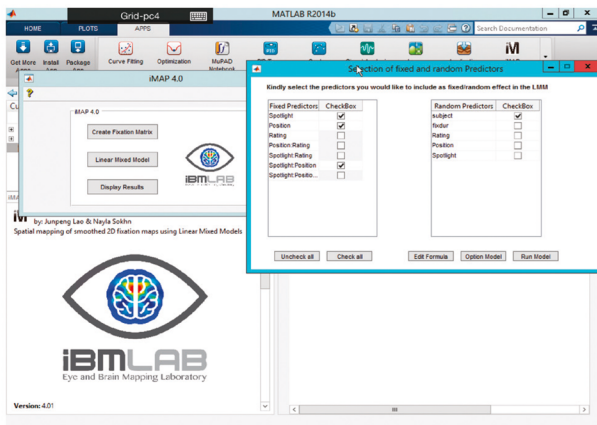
Grid-pc4

MATLAB R2014b

HOME PLOTS APPS

Search Documentation

Get More Apps Install App Package App

Curve Fitting Optimization MuPAD Notebook

iMAP 4.0

iMAP 4.0

Create Fixation Matrix

Linear Mixed Model

Display Results

iBMLAB

by: Junpeng Lao & Nayla Sokhn

Spatial mapping of smoothed 2D fixation maps using Linear Mixed Models

iBMLAB

Eye and Brain Mapping Laboratory

Version: 4.01

Selection of fixed and random Predictors

Kindly select the predictors you would like to include as fixed/random effect in the LMM

| Fixed Predictors | CheckBox |
|---|---|
| Spotlight | ☑ |
| Position | ☑ |
| Rating | ☐ |
| Position:Rating | ☐ |
| Spotlight:Rating | ☐ |
| Spotlight:Position | ☑ |
| Spotlight:Positio... | ☐ |

| Random Predictors | CheckBox |
|---|---|
| subject | ☑ |
| fixdur | ☐ |
| Rating | ☐ |
| Position | ☐ |
| Spotlight | ☐ |

Uncheck all

Check all

Edit Formula

Option Model

Run Model